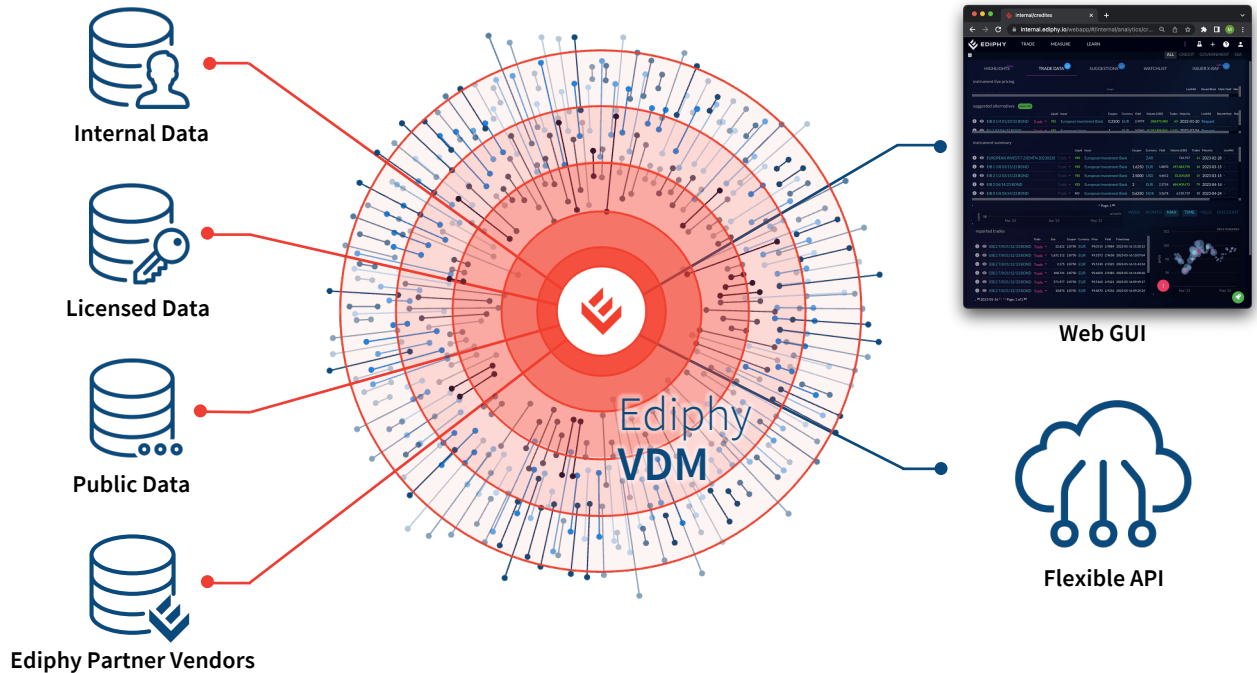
Internal Data

Licensed Data

Public Data

Ediphy Partner Vendors

Ediphy
VDM

internal|credits
internal.ediphy.io/webapp/#/internal/analytics/cr...
EDIPHY TRADE MEASURE LEARN
HIGHLIGHTS TRADE DATA SUGGESTIONS WATCHLIST ISSUER X-RAY
Suggested alternatives
Instrument summary
Reported trades

Web GUI

Flexible API